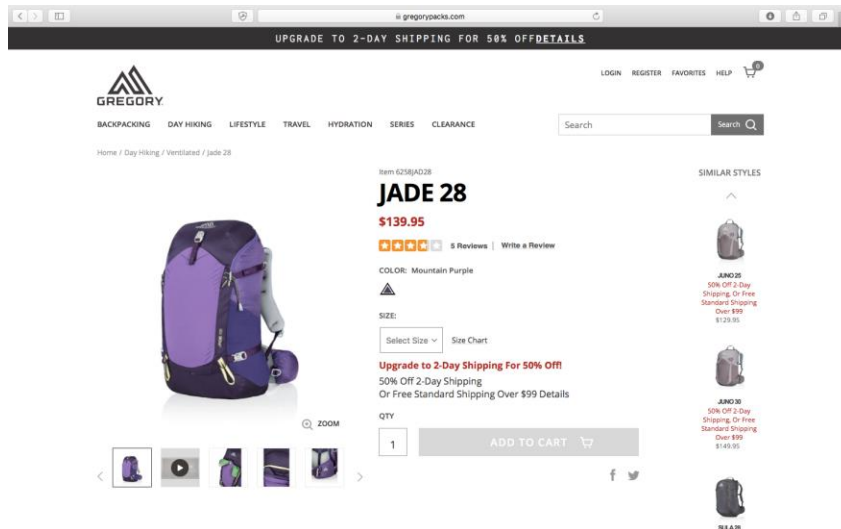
gregorypacks.com

UPGRADE TO 2-DAY SHIPPING FOR 50% OFFDETAILS

GREGORY

LOGIN REGISTER FAVORITES HELP 0

BACKPACKING DAY HIKING LIFESTYLE TRAVEL HYDRATION SERIES CLEARANCE

Search

Search

Home / Day Hiking / Ventilated / Jade 28

Item 6258JAD28

JADE 28

$139.95

5 Reviews | Write a Review

COLOR: Mountain Purple

SIZE:

Select Size

Size Chart

Upgrade to 2-Day Shipping For 50% Off!

50% Off 2-Day Shipping
Or Free Standard Shipping Over $99 Details

QTY

1

ADD TO CART

ZOOM

SIMILAR STYLES

JUNO 25
50% Off 2-Day Shipping, Or Free Standard Shipping Over $99
$129.95

JUNO 30
50% Off 2-Day Shipping, Or Free Standard Shipping Over $99
$149.95

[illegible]